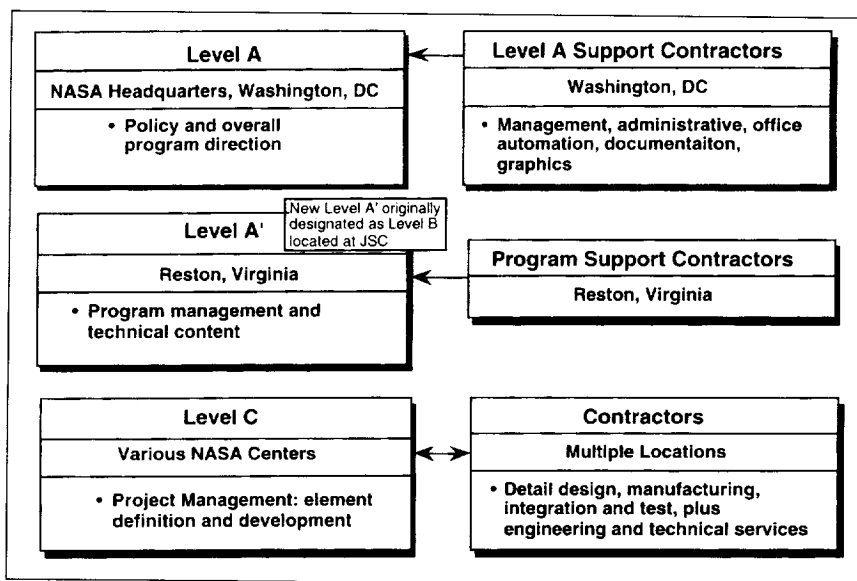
Level A

NASA Headquarters, Washington, DC

• Policy and overall program direction

Level A Support Contractors

Washington, DC

• Management, administrative, office automation, documentaiton, graphics

Level A'

New Level A' originally designated as Level B located at JSC

Reston, Virginia

• Program management and technical content

Program Support Contractors

Reston, Virginia

Level C

Various NASA Centers

• Project Management: element definition and development

Contractors

Multiple Locations

• Detail design, manufacturing, integration and test, plus engineering and technical services